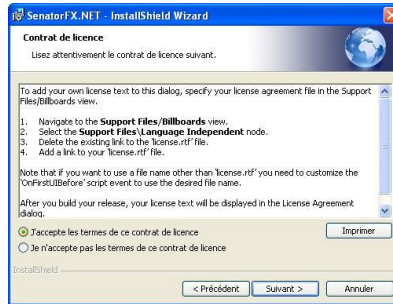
SenatorFX.NET - InstallShield Wizard

Contrat de licence

Lisez attentivement le contrat de licence suivant.

To add your own license text to this dialog, specify your license agreement file in the Support Files/Billboards view.

1. Navigate to the **Support Files/Billboards** view.
2. Select the **Support Files\Language Independent** node.
3. Delete the existing link to the 'license.rtf' file.
4. Add a link to your 'license.rtf' file.

Note that if you want to use a file name other than 'license.rtf' you need to customize the 'OnFirstUIBefore' script event to use the desired file name.

After you build your release, your license text will be displayed in the License Agreement dialog.

J'accepte les termes de ce contrat de licence

Je n'accepte pas les termes de ce contrat de licence

Imprimer

InstallShield

< Précédent

Suivant >

Annuler